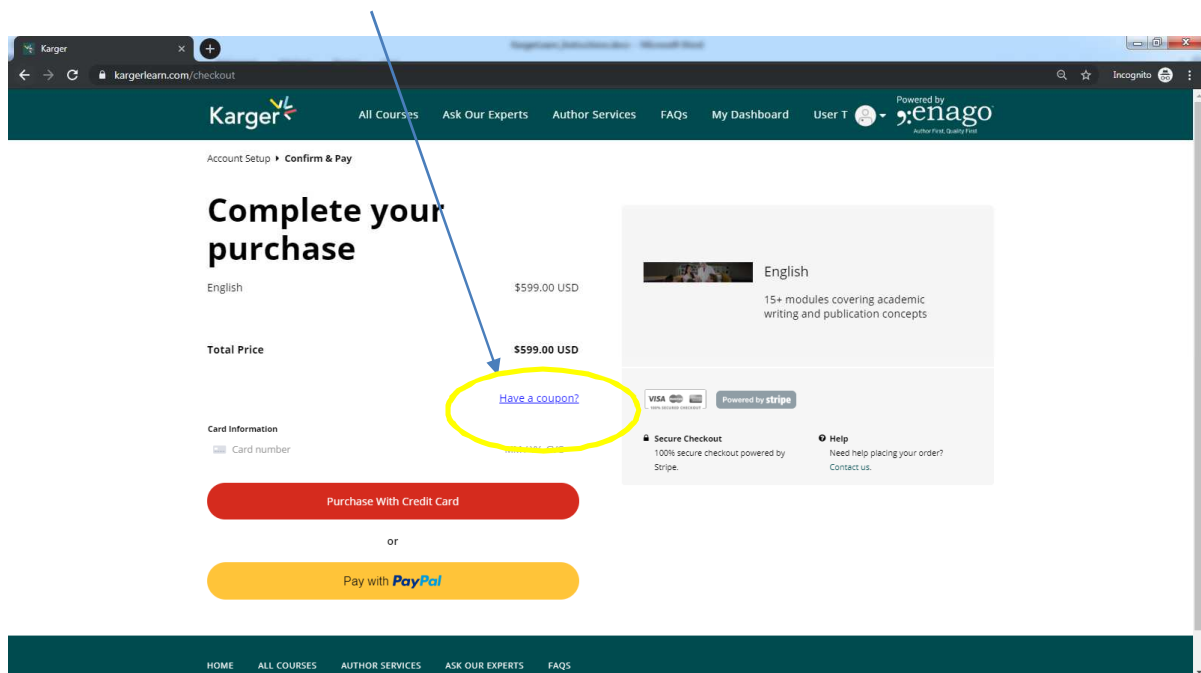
Karger

kargerlearn.com/checkout

Incognito

Karger

All Courses Ask Our Experts Author Services FAQs My Dashboard User T

Powered by enago
Author First, Quality First

Account Setup ▸ Confirm & Pay

Complete your purchase

English $599.00 USD

Total Price $599.00 USD

Have a coupon?

Card Information

Card number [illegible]

Purchase With Credit Card

or

Pay with PayPal

English

15+ modules covering academic writing and publication concepts

VISA 100% SECURED CHECKOUT

Powered by stripe

Secure Checkout
100% secure checkout powered by Stripe.

Help
Need help placing your order?
Contact us.

HOME ALL COURSES AUTHOR SERVICES ASK OUR EXPERTS FAQS